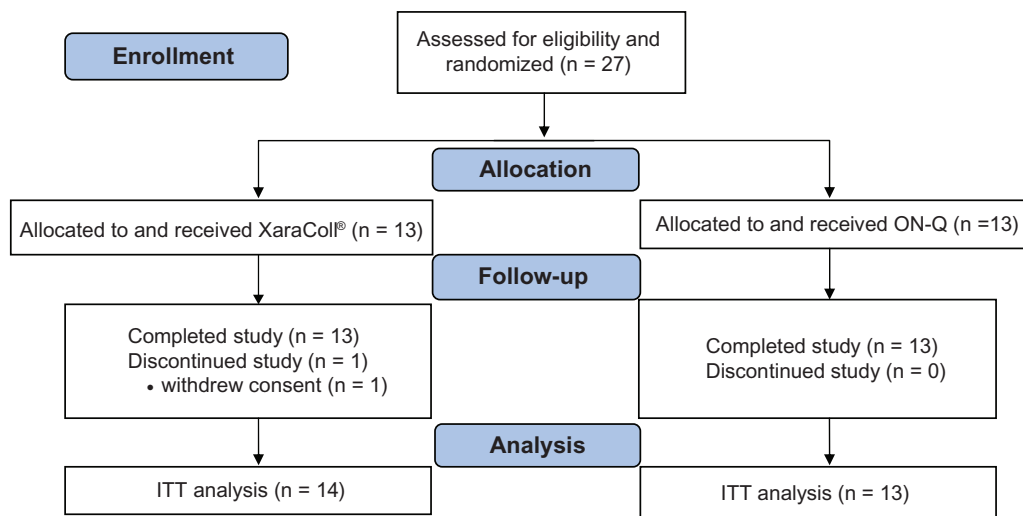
Enrollment

Assessed for eligibility and randomized (n = 27)

Allocation

Allocated to and received XaraColl® (n = 13)

Allocated to and received ON-Q (n =13)

Follow-up

Completed study (n = 13)
Discontinued study (n = 1)
• withdrew consent (n = 1)

Completed study (n = 13)
Discontinued study (n = 0)

Analysis

ITT analysis (n = 14)

ITT analysis (n = 13)